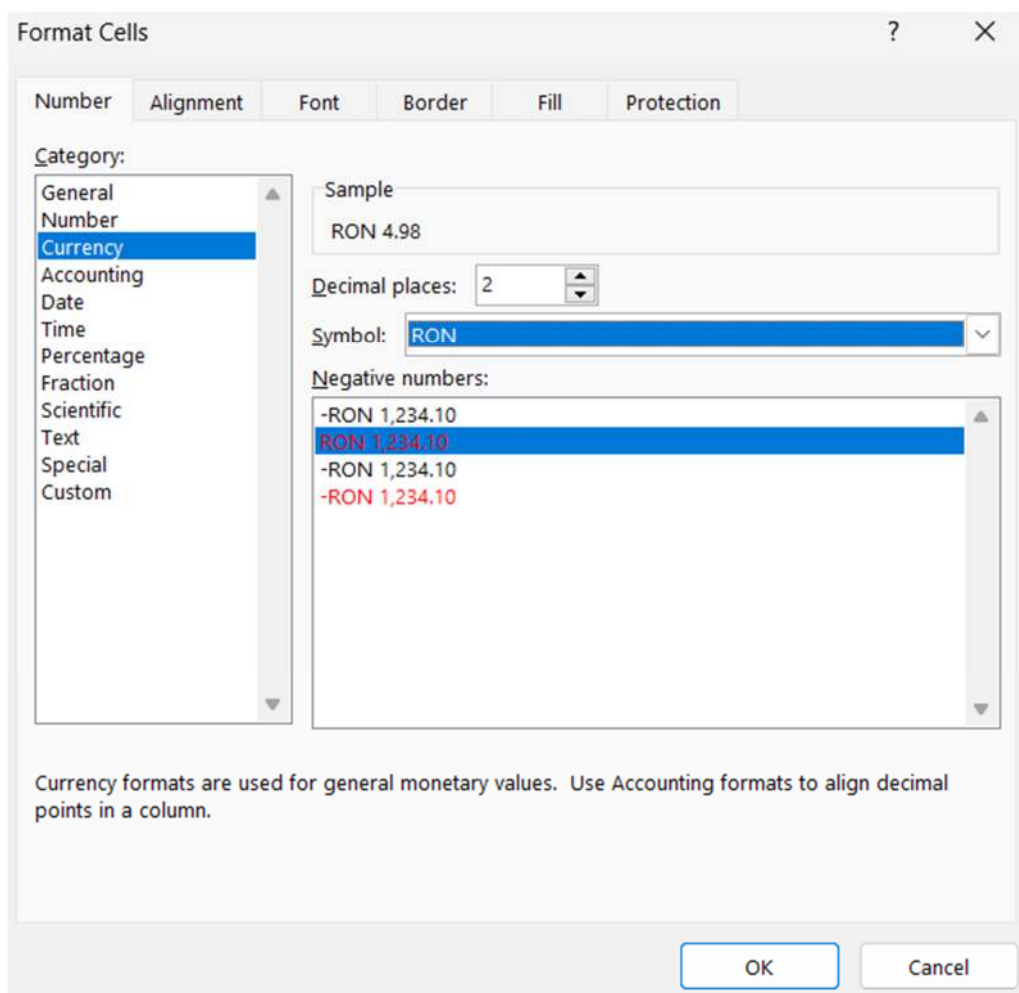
Format Cells

?

X

Number

Alignment

Font

Border

Fill

Protection

Category:

General
Number
Currency
Accounting
Date
Time
Percentage
Fraction
Scientific
Text
Special
Custom

Sample

RON 4.98

Decimal places: 2

Symbol: RON

Negative numbers:

-RON 1,234.10
RON 1,234.10
-RON 1,234.10
-RON 1,234.10

Currency formats are used for general monetary values. Use Accounting formats to align decimal points in a column.

OK

Cancel